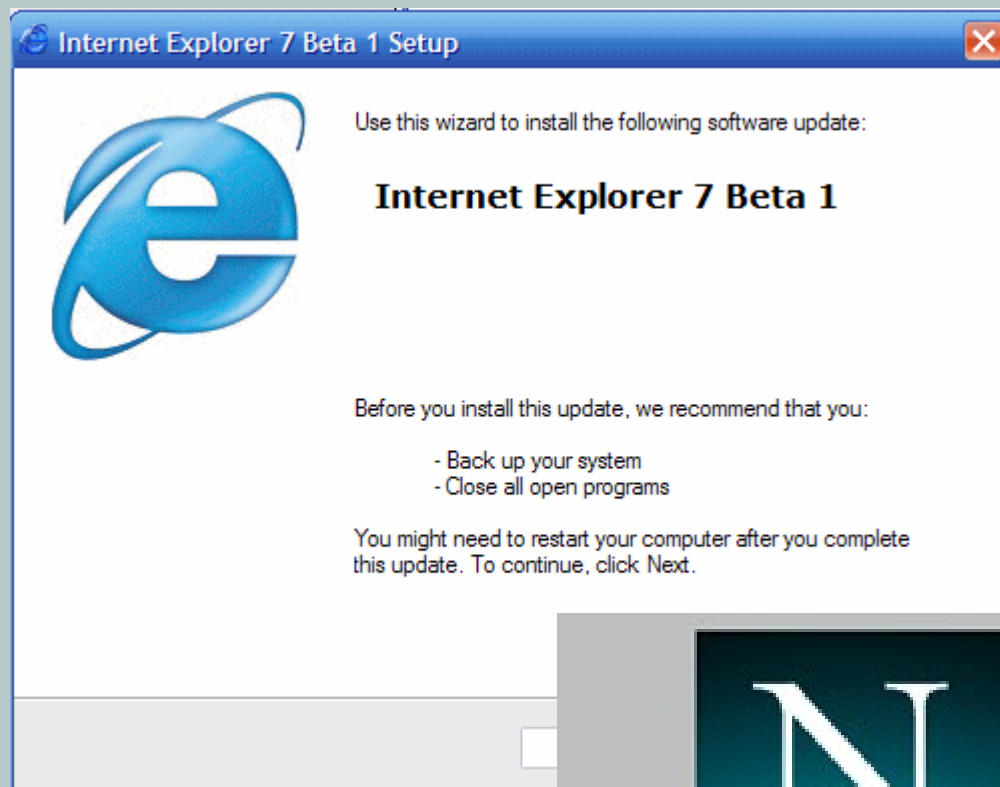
Internet Explorer 7 Beta 1 Setup

Use this wizard to install the following software update:

Internet Explorer 7 Beta 1

Before you install this update, we recommend that you:

- Back up your system
- Close all open programs

You might need to restart your computer after you complete this update. To continue, click Next.

N